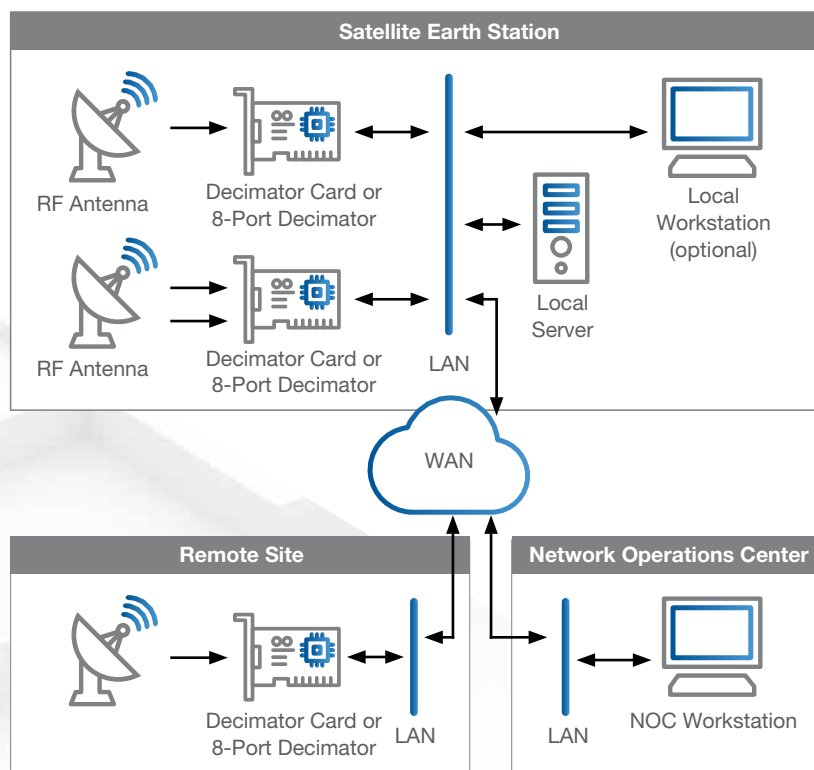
Satellite Earth Station

RF Antenna

Decimator Card or 8-Port Decimator

Local Workstation (optional)

Local Server

RF Antenna

Decimator Card or 8-Port Decimator

LAN

WAN

Remote Site

Decimator Card or 8-Port Decimator

LAN

Network Operations Center

LAN

NOC Workstation